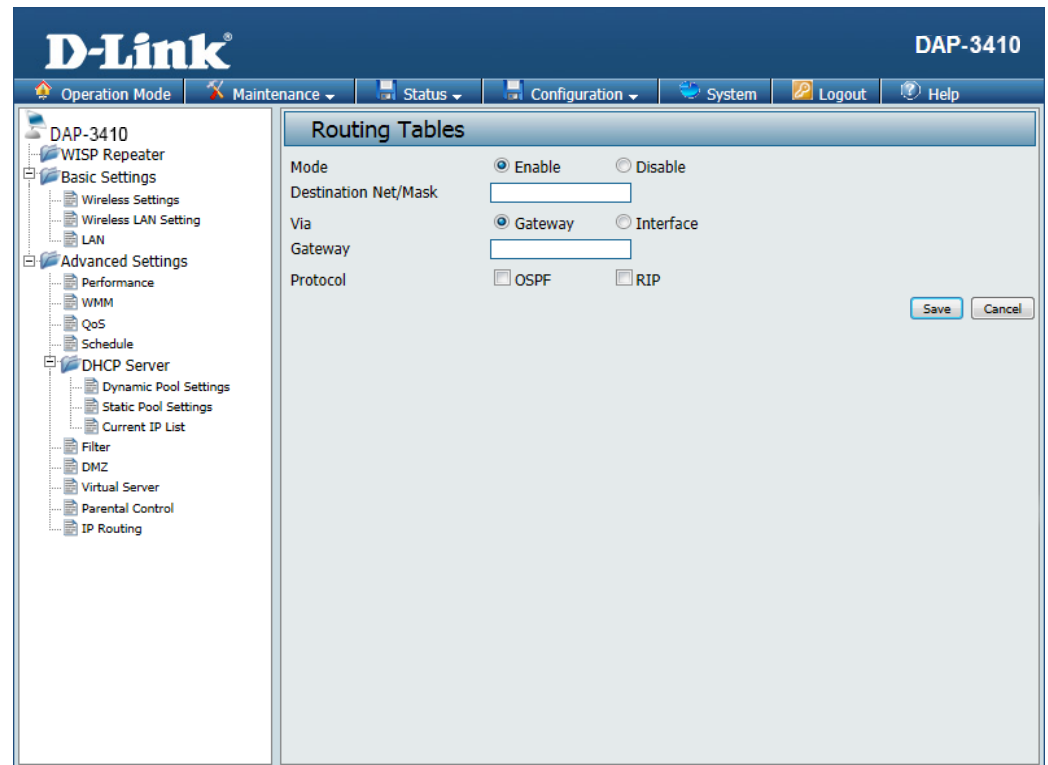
D-Link®

DAP-3410

Operation Mode | Maintenance | Status | Configuration | System | Logout | Help

DAP-3410
WISP Repeater
Basic Settings
Wireless Settings
Wireless LAN Setting
LAN
Advanced Settings
Performance
WMM
QoS
Schedule
DHCP Server
Dynamic Pool Settings
Static Pool Settings
Current IP List
Filter
DMZ
Virtual Server
Parental Control
IP Routing

Routing Tables

Mode Enable Disable
Destination Net/Mask
Via Gateway Interface
Gateway
Protocol OSPF RIP

Save Cancel